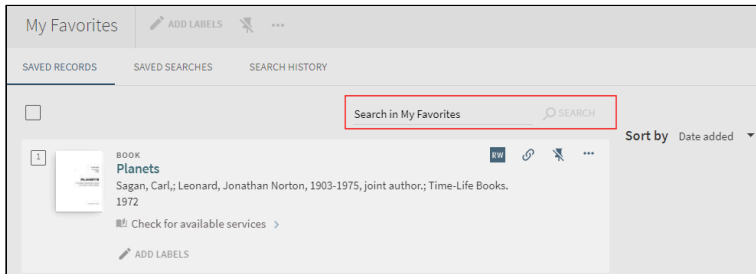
My Favorites ADD LABELS ...

SAVED RECORDS SAVED SEARCHES SEARCH HISTORY

Search in My Favorites SEARCH

Sort by Date added

1

BOOK
Planets
Sagan, Carl,; Leonard, Jonathan Norton, 1903-1975, joint author.; Time-Life Books.
1972
Check for available services >

ADD LABELS

RW ...